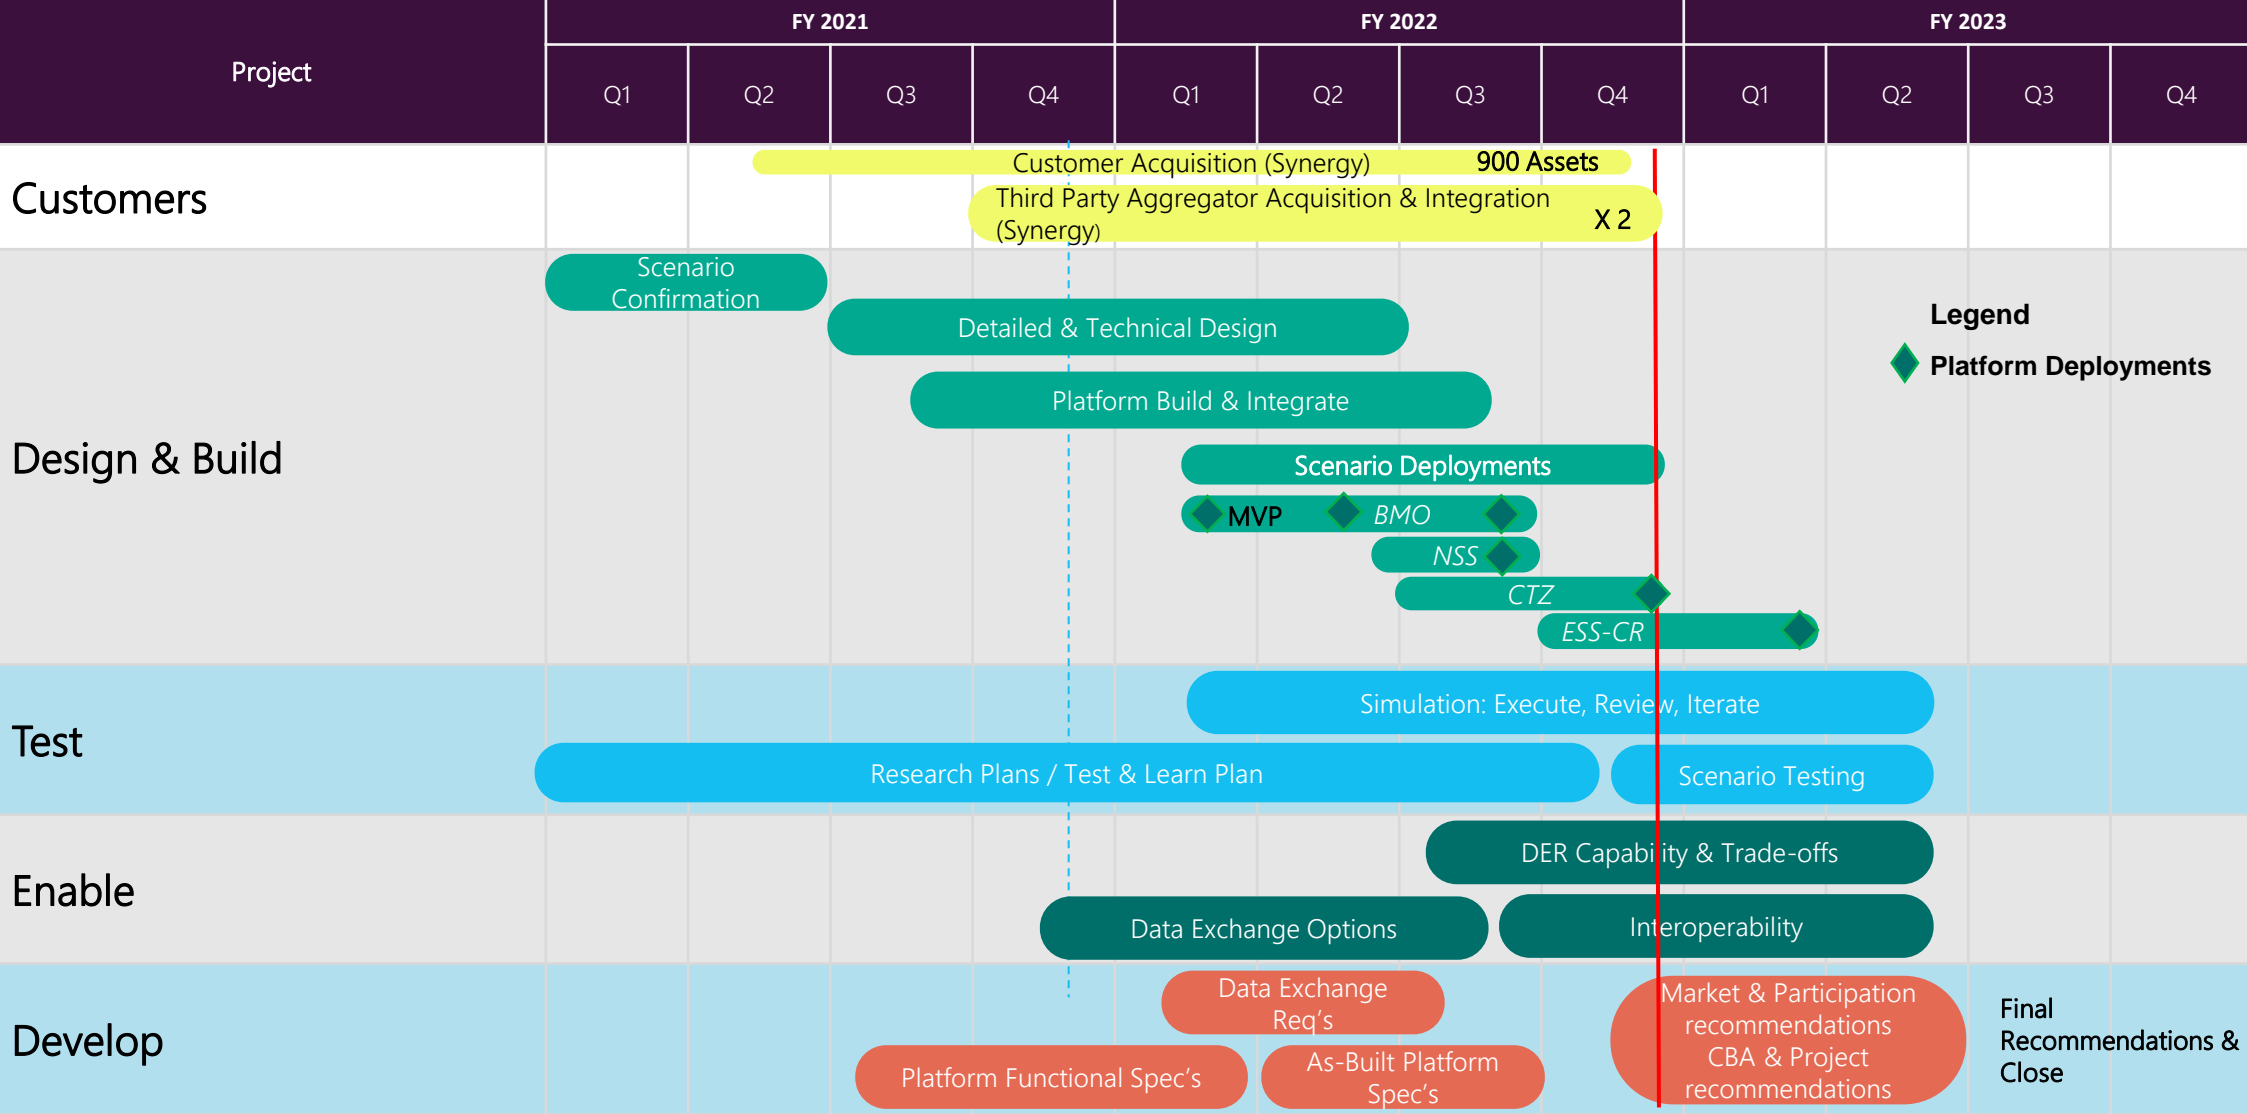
| Project | FY 2021 | | | | FY 2022 | | | | FY 2023 | | | |
|---|---|---|---|---|---|---|---|---|---|---|---|---|
| | Q1 | Q2 | Q3 | Q4 | Q1 | Q2 | Q3 | Q4 | Q1 | Q2 | Q3 | Q4 |

Customers

Customer Acquisition (Synergy) 900 Assets

Third Party Aggregator Acquisition & Integration (Synergy) X 2

Design & Build

Scenario Confirmation

Detailed & Technical Design

Platform Build & Integrate

Scenario Deployments

MVP BMO

NSS

CTZ

ESS-CR

Legend

Platform Deployments

Test

Simulation: Execute, Review, Iterate

Research Plans / Test & Learn Plan

Scenario Testing

Enable

DER Capability & Trade-offs

Data Exchange Options

Interoperability

Develop

Data Exchange Req's

Platform Functional Spec's

As-Built Platform Spec's

Market & Participation recommendations CBA & Project recommendations

Final Recommendations & Close